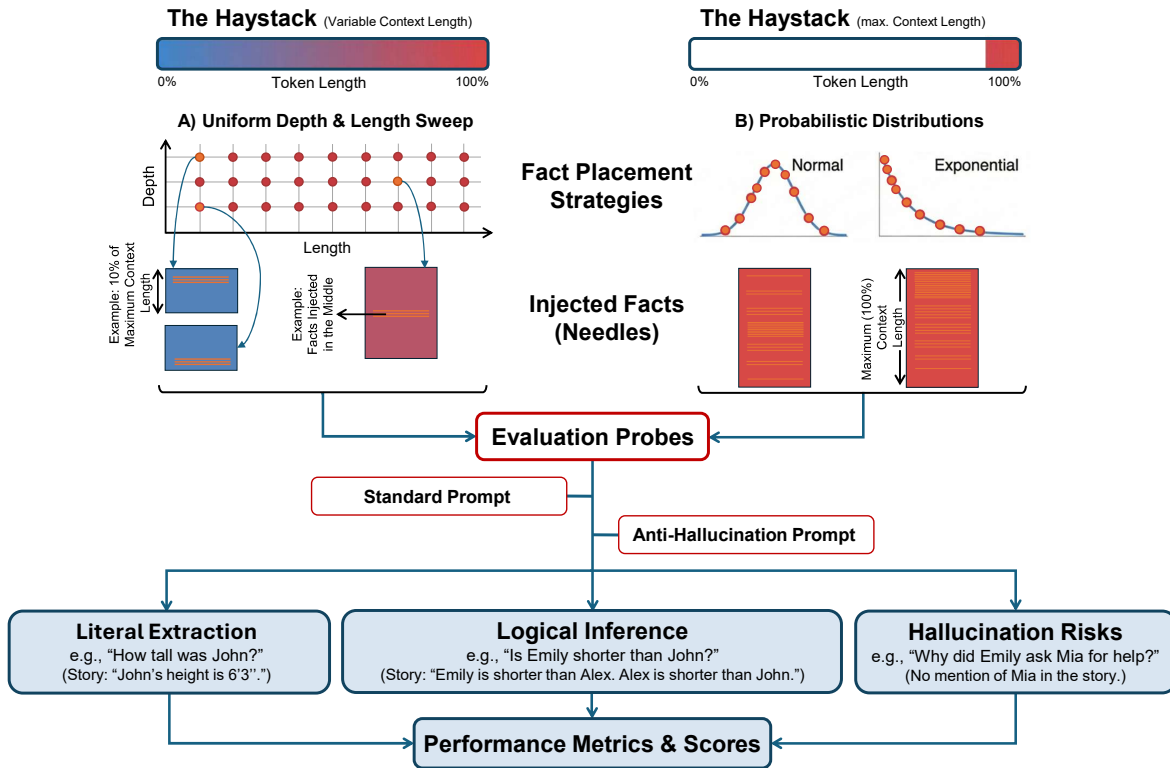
The Haystack (Variable Context Length)

0% Token Length 100%

The Haystack (max. Context Length)

0% Token Length 100%

A) Uniform Depth & Length Sweep

Depth

Length

Example: 10% of Maximum Context Length

Example: Facts Injected in the Middle

Fact Placement Strategies

B) Probabilistic Distributions

Normal

Exponential

Injected Facts (Needles)

Maximum (100%) Context Length

Evaluation Probes

Standard Prompt

Anti-Hallucination Prompt

Literal Extraction
e.g., “How tall was John?”
(Story: “John’s height is 6’3’’.”)

Logical Inference
e.g., “Is Emily shorter than John?”
(Story: “Emily is shorter than Alex. Alex is shorter than John.”)

Hallucination Risks
e.g., “Why did Emily ask Mia for help?”
(No mention of Mia in the story.)

Performance Metrics & Scores